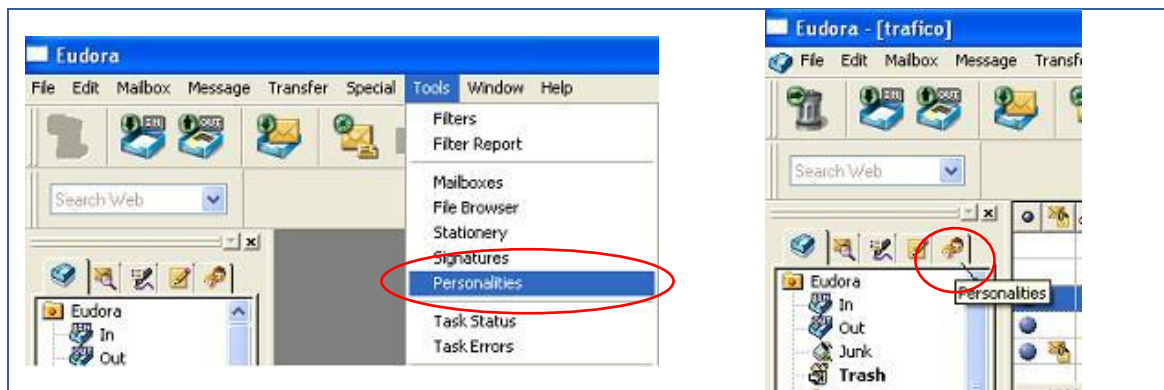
Eudora

File Edit Mailbox Message Transfer Special Tools Window Help

Search Web

Filters
Filter Report

Mailboxes
File Browser
Stationery
Signatures
Personalities

Task Status
Task Errors

Eudora
In
Out

Eudora - [trafico]

File Edit Mailbox Message Transfe

Search Web

Eudora
In
Out
Junk
Trash

Personalities